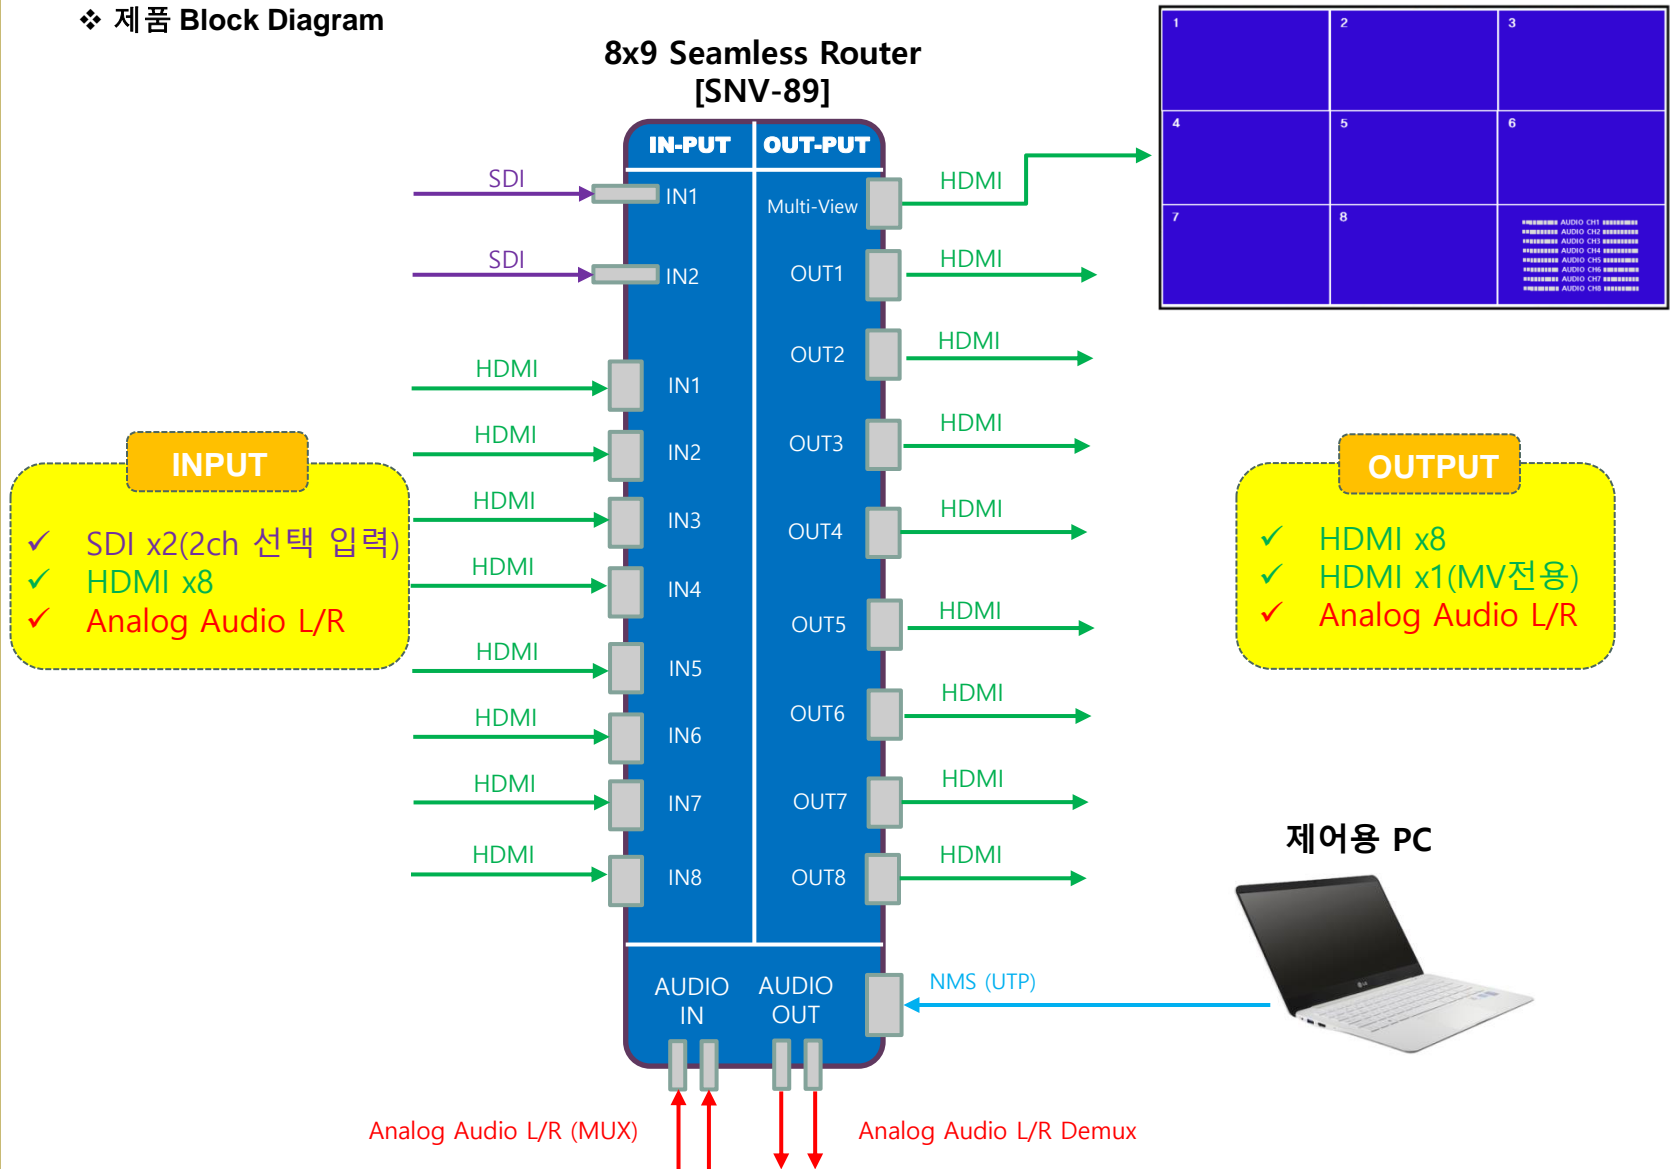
❖ 제품 Block Diagram

8x9 Seamless Router
[SNV-89]

IN-PUT
OUT-PUT

SDI
IN1
SDI
IN2
HDMI
IN1
HDMI
IN2
HDMI
IN3
HDMI
IN4
HDMI
IN5
HDMI
IN6
HDMI
IN7
HDMI
IN8

Multi-View
HDMI
OUT1
HDMI
OUT2
HDMI
OUT3
HDMI
OUT4
HDMI
OUT5
HDMI
OUT6
HDMI
OUT7
HDMI
OUT8
HDMI

1
2
3
4
5
6
7
8
AUDIO CH1
AUDIO CH2
AUDIO CH3
AUDIO CH4
AUDIO CH5
AUDIO CH6
AUDIO CH7
AUDIO CH8

INPUT
✓ SDI x2(2ch 선택 입력)
✓ HDMI x8
✓ Analog Audio L/R

OUTPUT
✓ HDMI x8
✓ HDMI x1(MV전용)
✓ Analog Audio L/R

제어용 PC

AUDIO IN
AUDIO OUT
NMS (UTP)

Analog Audio L/R (MUX)
Analog Audio L/R Demux